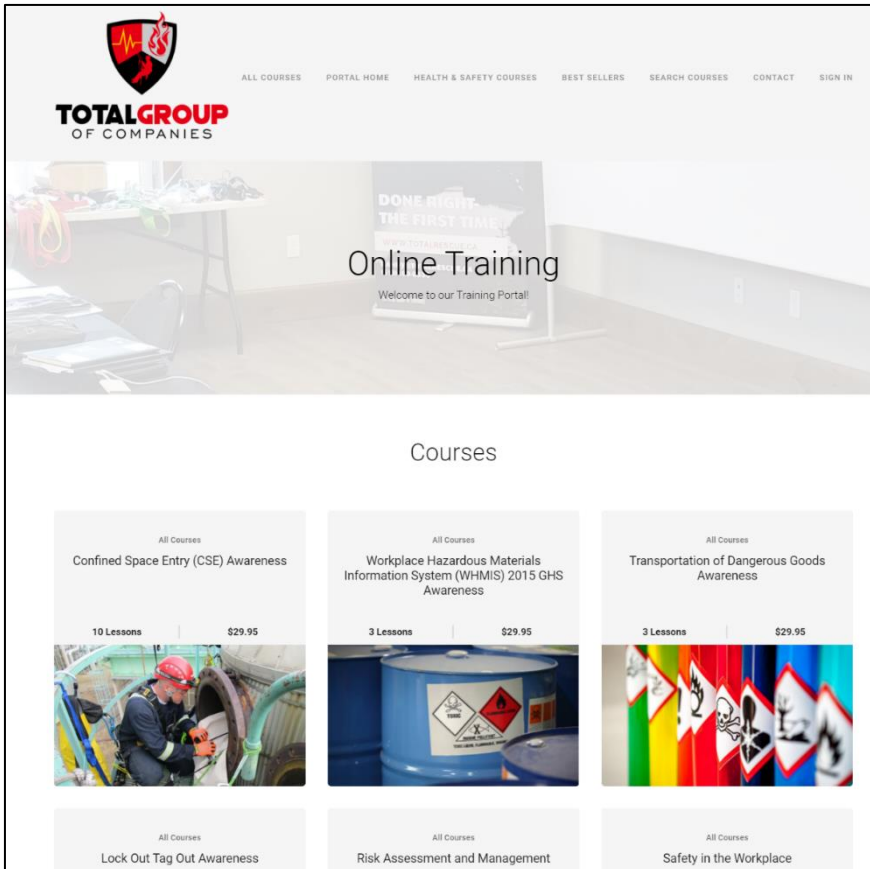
TOTALGROUP OF COMPANIES

ALL COURSES PORTAL HOME HEALTH & SAFETY COURSES BEST SELLERS SEARCH COURSES CONTACT SIGN IN

DONE RIGHT THE FIRST TIME

Online Training

Welcome to our Training Portal!

Courses

All Courses
Confined Space Entry (CSE) Awareness
10 Lessons
$29.95

All Courses
Workplace Hazardous Materials Information System (WHMIS) 2015 GHS Awareness
3 Lessons
$29.95

All Courses
Transportation of Dangerous Goods Awareness
3 Lessons
$29.95

All Courses
Lock Out Tag Out Awareness

All Courses
Risk Assessment and Management

All Courses
Safety in the Workplace